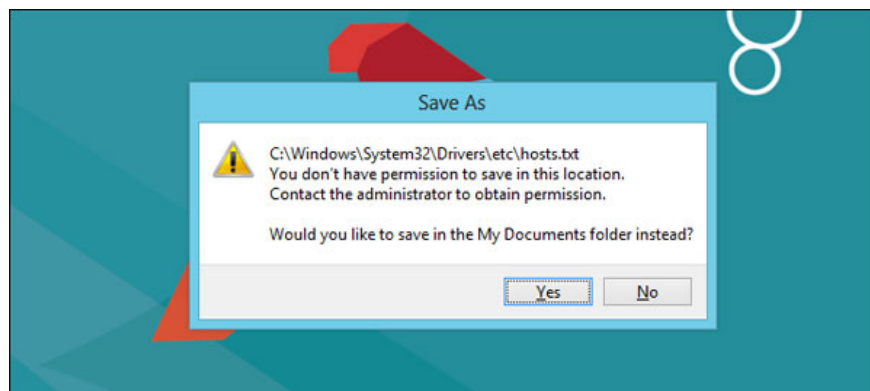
Save As

C:\Windows\System32\Drivers\etc\hosts.txt
You don't have permission to save in this location.
Contact the administrator to obtain permission.

Would you like to save in the My Documents folder instead?

Yes

No